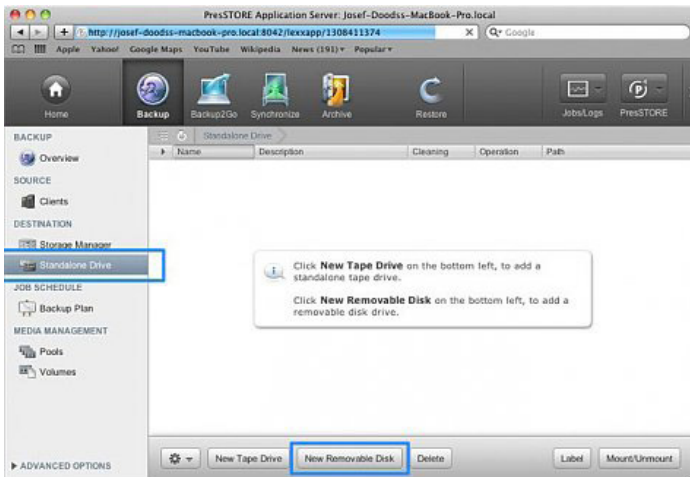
PresSTORE Application Server: Josef-Doodss-MacBook-Pro.local

http://josef-doodss-macbook-pro.local:8042/lexxapp/1308411374

Q• Google

Apple Yahoo! Google Maps YouTube Wikipedia News (191) ▾ Popular ▾

Home Backup Backup2Go Synchronize Archive Restore Jobs/Logs PresSTORE

BACKUP
Overview
SOURCE
Clients
DESTINATION
Storage Manager
Standalone Drive
JOB SCHEDULE
Backup Plan
MEDIA MANAGEMENT
Pools
Volumes

Standalone Drive

| Name | Description | Cleaning | Operation | Path |
|---|---|---|---|---|

Click **New Tape Drive** on the bottom left, to add a standalone tape drive.

Click **New Removable Disk** on the bottom left, to add a removable disk drive.

▶ ADVANCED OPTIONS

New Tape Drive New Removable Disk Delete Label Mount/Unmount